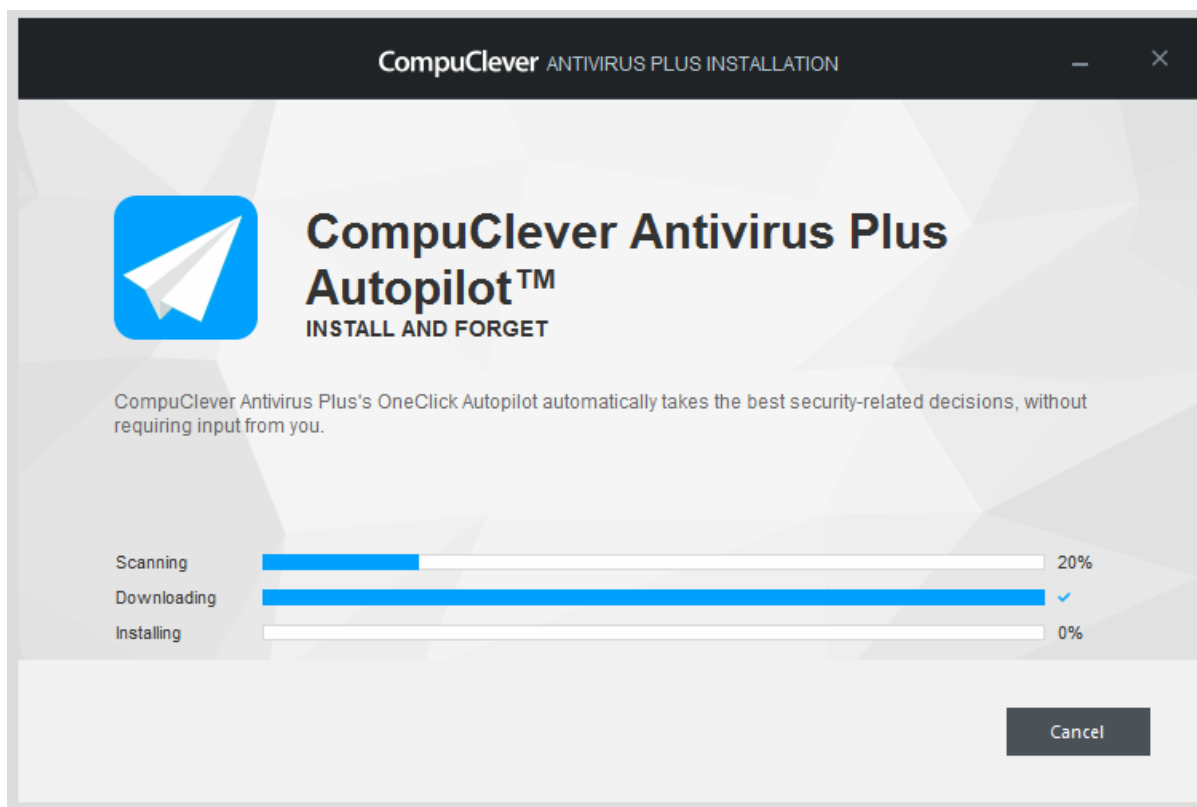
CompuClever ANTIVIRUS PLUS INSTALLATION

CompuClever Antivirus Plus Autopilot™

INSTALL AND FORGET

CompuClever Antivirus Plus's OneClick Autopilot automatically takes the best security-related decisions, without requiring input from you.

Scanning 20%

Downloading ✓

Installing 0%

Cancel